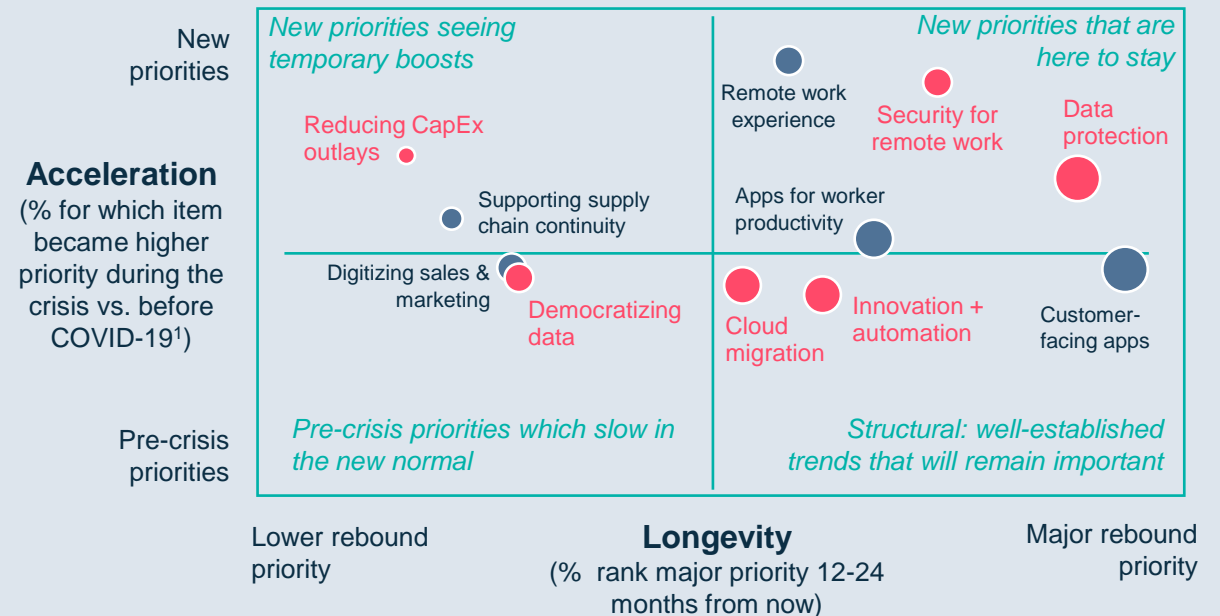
New priorities

Acceleration
(% for which item became higher priority during the crisis vs. before COVID-19$^1$)

Pre-crisis priorities

New priorities seeing temporary boosts

New priorities that are here to stay

Reducing CapEx outlays

Supporting supply chain continuity

Digitizing sales & marketing

Democratizing data

Remote work experience

Security for remote work

Data protection

Apps for worker productivity

Cloud migration

Innovation + automation

Customer-facing apps

Pre-crisis priorities which slow in the new normal

Structural: well-established trends that will remain important

Lower rebound priority

Longevity
(% rank major priority 12-24 months from now)

Major rebound priority